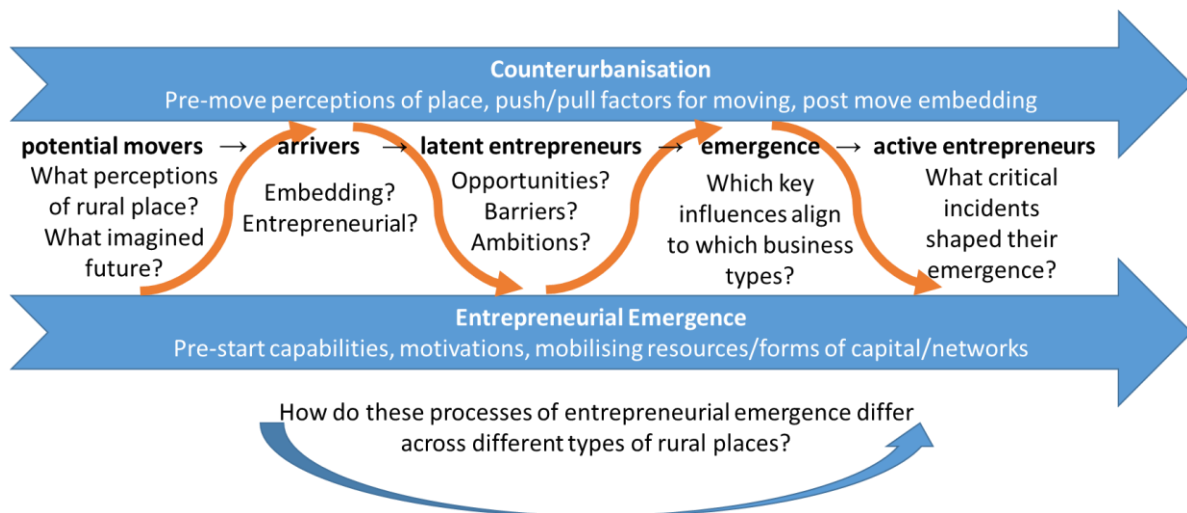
Counterurbanisation
Pre-move perceptions of place, push/pull factors for moving, post move embedding

potential movers → arrivers → latent entrepreneurs → emergence → active entrepreneurs

What perceptions of rural place? What imagined future?

Embedding? Entrepreneurial?

Opportunities? Barriers? Ambitions?

Which key influences align to which business types?

What critical incidents shaped their emergence?

Entrepreneurial Emergence
Pre-start capabilities, motivations, mobilising resources/forms of capital/networks

How do these processes of entrepreneurial emergence differ across different types of rural places?